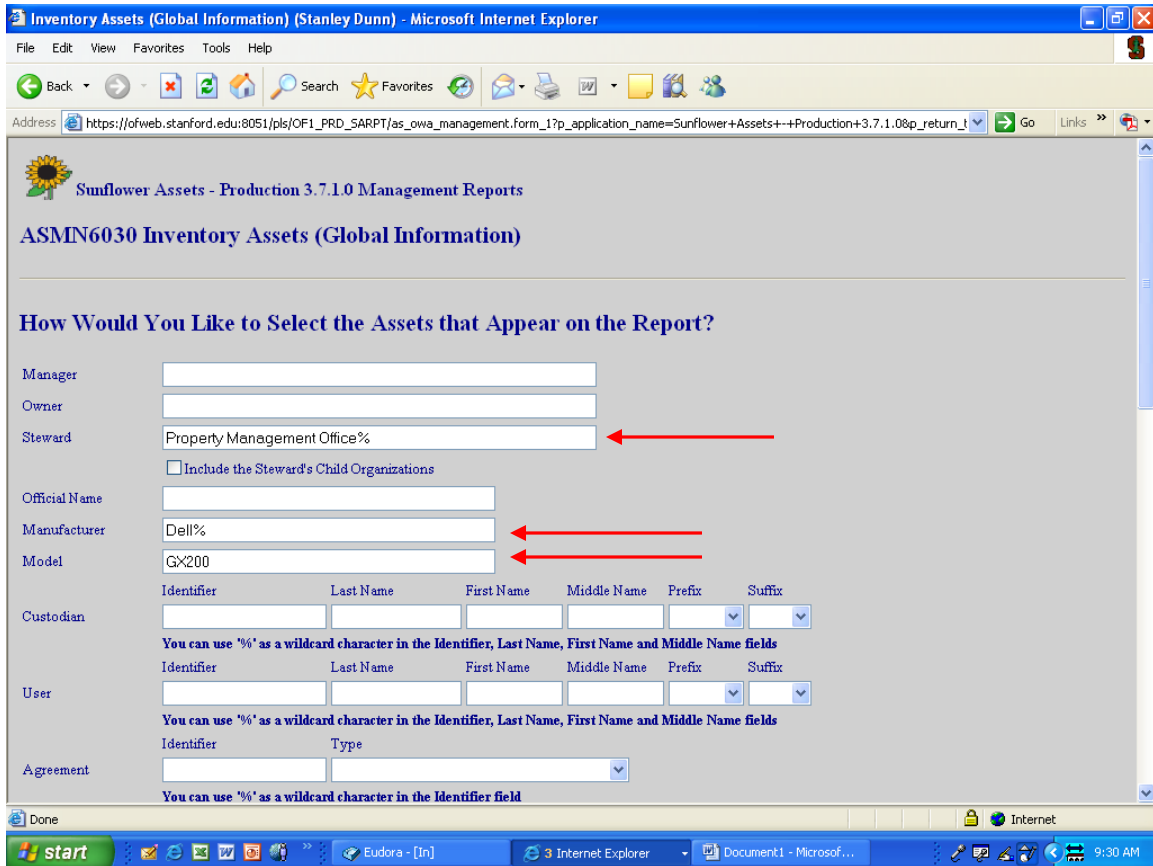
Inventory Assets (Global Information) (Stanley Dunn) - Microsoft Internet Explorer

File Edit View Favorites Tools Help

Back Search Favorites

Address https://ofweb.stanford.edu:8051/pls/OF1_PRD_SARPT/as_owa_management.form_1?p_application_name=Sunflower+Assets+-+Production+3.7.1.0&p_return_ Go Links

Sunflower Assets - Production 3.7.1.0 Management Reports

ASMN6030 Inventory Assets (Global Information)

How Would You Like to Select the Assets that Appear on the Report?

Manager

Owner

Steward Property Management Office%

Include the Steward's Child Organizations

Official Name

Manufacturer Dell%

Model GX200

| | Identifier | Last Name | First Name | Middle Name | Prefix | Suffix |
|---|---|---|---|---|---|---|
| Custodian | | | | | | |

You can use '%' as a wildcard character in the Identifier, Last Name, First Name and Middle Name fields

| | Identifier | Last Name | First Name | Middle Name | Prefix | Suffix |
|---|---|---|---|---|---|---|
| User | | | | | | |

You can use '%' as a wildcard character in the Identifier, Last Name, First Name and Middle Name fields

| | Identifier | Type |
|---|---|---|
| Agreement | | |

You can use '%' as a wildcard character in the Identifier field

Done Internet

start Eudora - [In] 3 Internet Explorer Document1 - Microsof... 9:30 AM